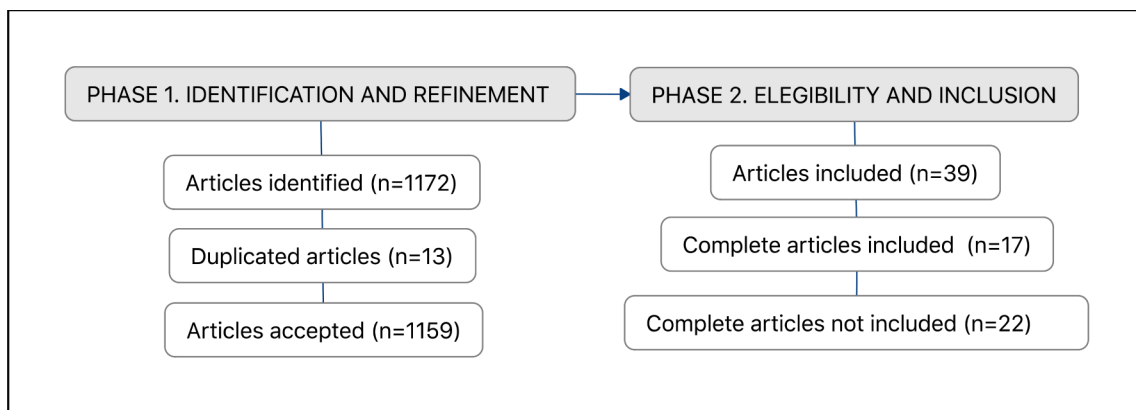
PHASE 1. IDENTIFICATION AND REFINEMENT

Articles identified (n=1172)

Duplicated articles (n=13)

Articles accepted (n=1159)

PHASE 2. ELEGIBILITY AND INCLUSION

Articles included (n=39)

Complete articles included (n=17)

Complete articles not included (n=22)